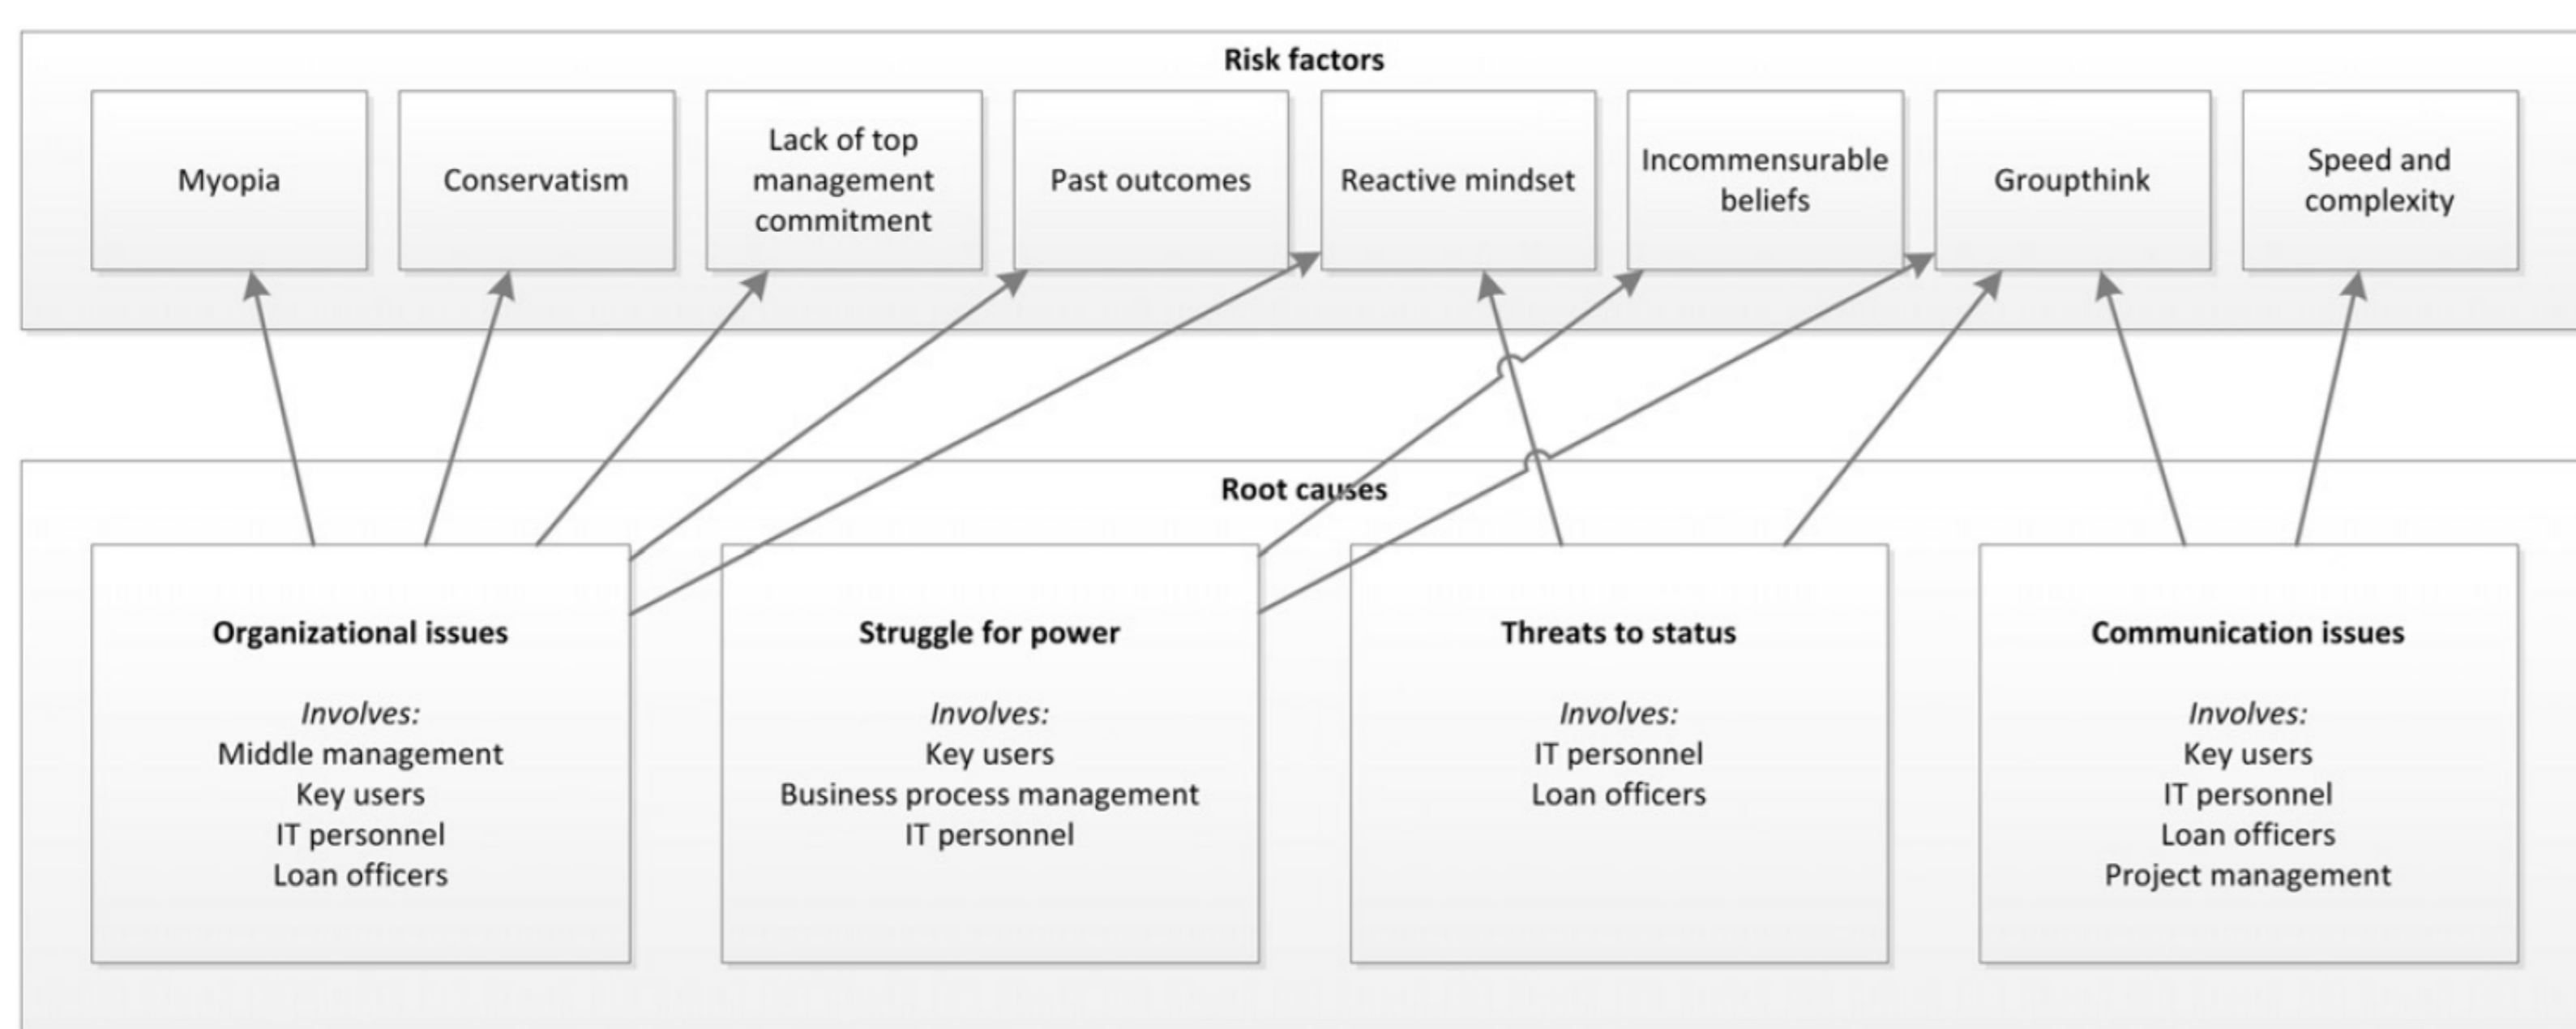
Risk factors

Myopia

Conservatism

Lack of top management commitment

Past outcomes

Reactive mindset

Incommensurable beliefs

Groupthink

Speed and complexity

Root causes

Organizational issues

Involves:
Middle management
Key users
IT personnel
Loan officers

Struggle for power

Involves:
Key users
Business process management
IT personnel

Threats to status

Involves:
IT personnel
Loan officers

Communication issues

Involves:
Key users
IT personnel
Loan officers
Project management